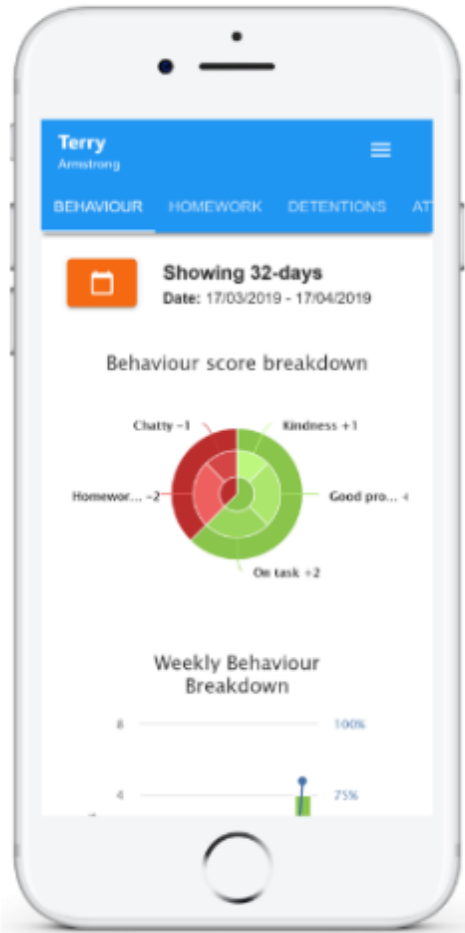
Terry
Armstrong

BEHAVIOUR HOMEWORK DETENTIONS AT

Showing 32-days
Date: 17/03/2019 - 17/04/2019

Behaviour score breakdown

Chatty −1
Kindness +1
Homewor... −2
Good pro... +
On task +2

Weekly Behaviour Breakdown

8
100%
4
75%